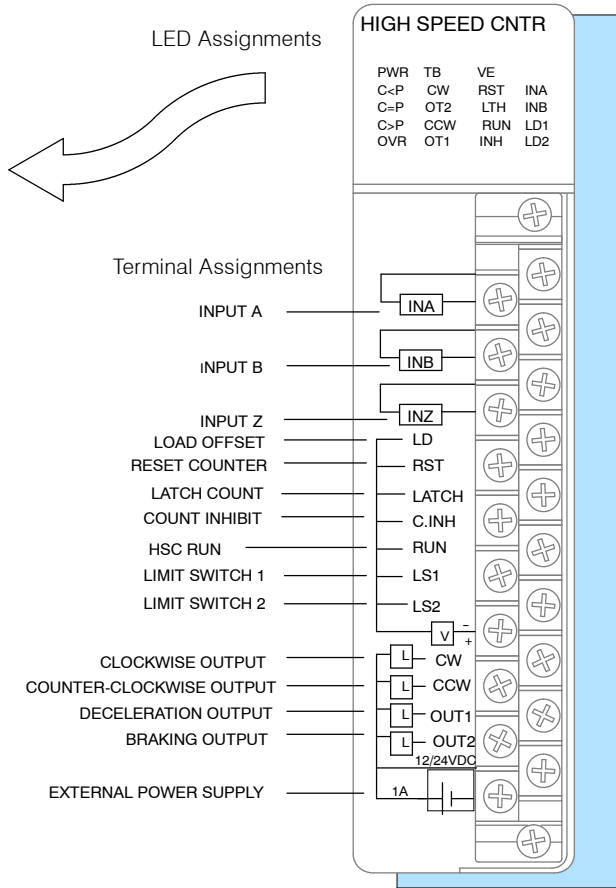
LED Assignments

HIGH SPEED CNTR

| PWR | TB | VE | |
|---|---|---|---|
| C<P | CW | RST | INA |
| C=P | OT2 | LTH | INB |
| C>P | CCW | RUN | LD1 |
| OVR | OT1 | INH | LD2 |

Terminal Assignments

INPUT A — INA
INPUT B — INB
INPUT Z — INZ
LOAD OFFSET — LD
RESET COUNTER — RST
LATCH COUNT — LATCH
COUNT INHIBIT — C.INH
HSC RUN — RUN
LIMIT SWITCH 1 — LS1
LIMIT SWITCH 2 — LS2
V − +
CLOCKWISE OUTPUT — L CW
COUNTER-CLOCKWISE OUTPUT — L CCW
DECELERATION OUTPUT — L OUT1
BRAKING OUTPUT — L OUT2
12/24VDC
EXTERNAL POWER SUPPLY — 1A